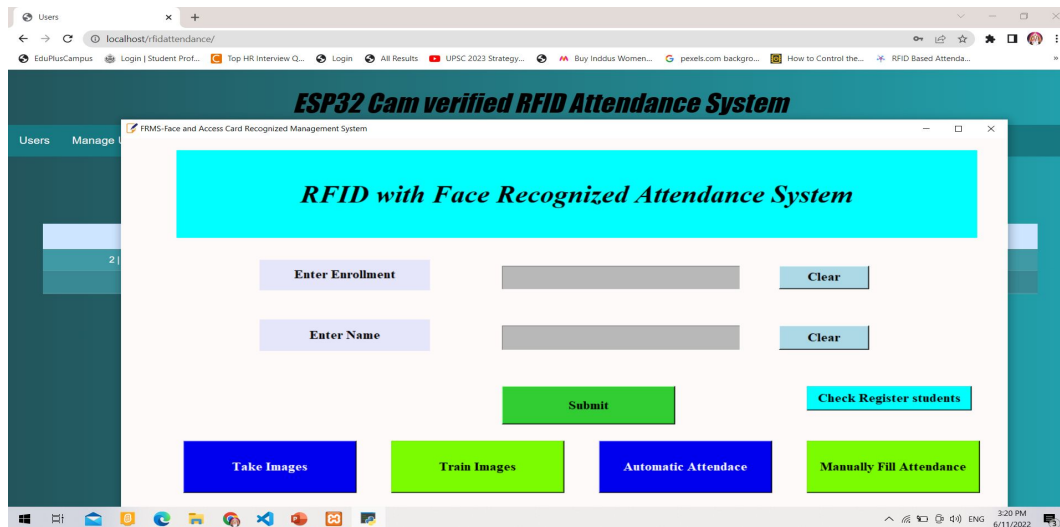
Users × +

localhost/rfidattendance/

EduPlusCampus Login | Student Prof... Top HR Interview Q... Login All Results UPSC 2023 Strategy... Buy Inddus Women... pexels.com backgro... How to Control the... RFID Based Attenda...

ESP32 Cam verified RFID Attendance System

Users Manage U

2 |

FRMS-Face and Access Card Recognized Management System

RFID with Face Recognized Attendance System

Enter Enrollment

Clear

Enter Name

Clear

Submit

Check Register students

Take Images

Train Images

Automatic Attendace

Manually Fill Attendance

ENG 3:20 PM 6/11/2022